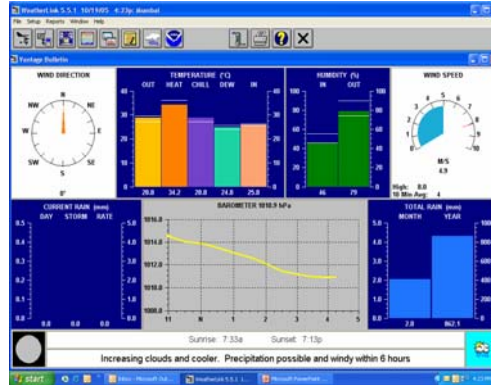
WeatherLink 5.5.1 10/19/05 4:33p Istanbul

File Setup Reports Window Help

Vantage Bulletin

WIND DIRECTION

N
NE
E
SE
S
SW
W
NW

0°

TEMPERATURE (°C)

OUT HEAT CHILL DEW IN

40
30
20
10
0

28.8 34.2 28.8 24.8 25.8

HUMIDITY (%)

IN OUT

100
80
60
40
20
0

46 79

WIND SPEED

0 1 2 3 4 5 6 7 8 9 10

M/S
4.9

High: 8.0
10 Min Avg: 4

CURRENT RAIN (mm)

DAY STORM RATE

0.5
0.4
0.3
0.2
0.1
0.0

5.0
4.0
3.0
2.0
1.0
0.0

0.0 0.0 0.0

BAROMETER 1010.9 hPa

1016.0
1014.0
1012.0
1010.0
1008.0

11 N 1 2 3 4 5

TOTAL RAIN (mm)

MONTH YEAR

5.0
4.0
3.0
2.0
1.0
0.0

1000
800
600
400
200
0

2.8 862.1

Sunrise: 7:33a Sunset: 7:13p

Increasing clouds and cooler. Precipitation possible and windy within 6 hours

start Inbox - Microsoft Out... WeatherLink 5.5.1 1... Microsoft PowerPoint ... 4:23 PM